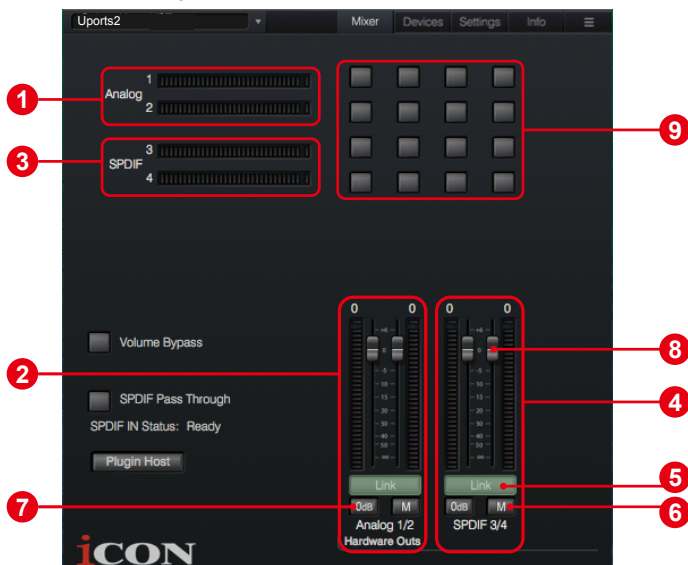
Uports2

Mixer Devices Settings Info ☰

1
Analog 1
2

3
SPDIF 3
4

9

0 0
+6
0
-5
10
15
20
25
30
40
50
∞

0 0
+6
0
-5
10
15
20
25
30
40
50
∞

Volume Bypass

SPDIF Pass Through

SPDIF IN Status: Ready

Plugin Host

2
8
4

Link
Link

5

7
0dB M
0dB M
6

Analog 1/2
Hardware Outs
SPDIF 3/4

iCON